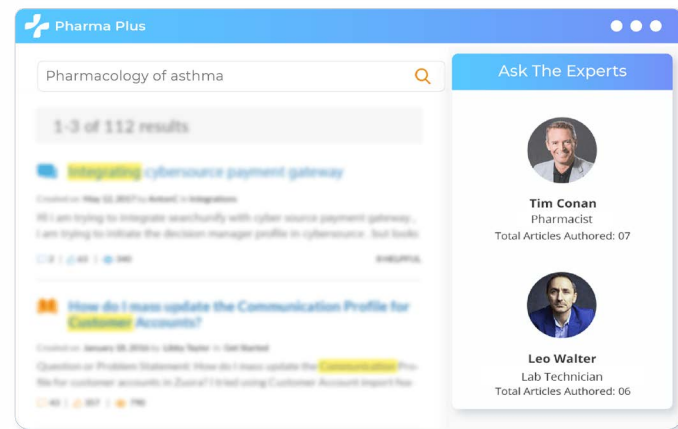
Pharma Plus

Pharmacology of asthma

1-3 of 112 results

Integrating cybersource payment gateway

Created on May 12, 2017 by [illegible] in Integrations

Hi I am trying to integrate searchunify with cyber source payment gateway.. I am trying to initiate the decision manager profile in cybersource.. but looks

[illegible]

How do I mass update the Communication Profile for Customer Accounts?

Created on January 28, 2016 by Libby Taylor in Get Started

Question or Problem Statement: How do I mass update the Communication Profile for customer accounts in Zuora? I tried using Customer Account Import fea

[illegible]

Ask The Experts

Tim Conan
Pharmacist
Total Articles Authored: 07

Leo Walter
Lab Technician
Total Articles Authored: 06